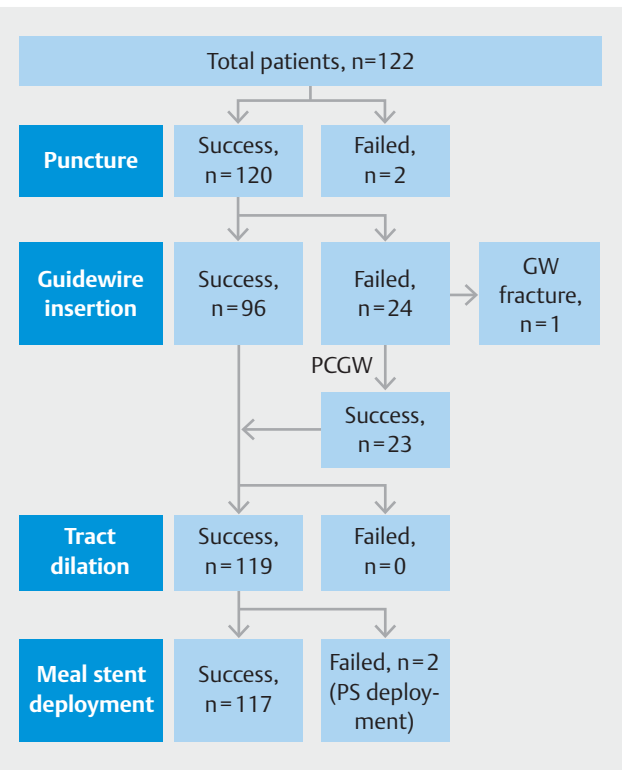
Total patients, n=122

Puncture

Success, n=120

Failed, n=2

Guidewire insertion

Success, n=96

Failed, n=24

GW fracture, n=1

PCGW

Success, n=23

Tract dilation

Success, n=119

Failed, n=0

Meal stent deployment

Success, n=117

Failed, n=2 (PS deployment)